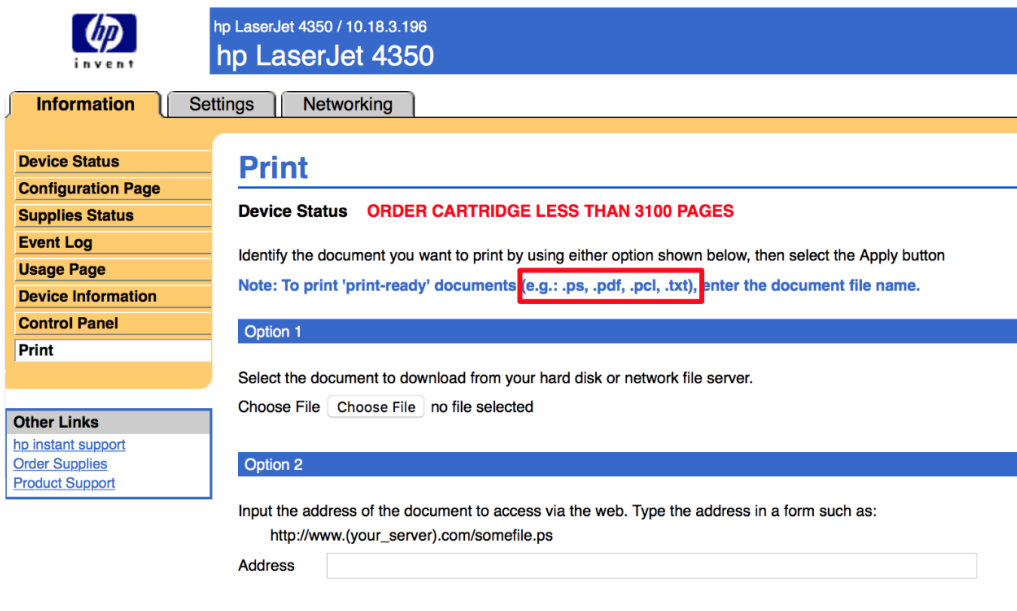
hp
invent

hp LaserJet 4350 / 10.18.3.196
hp LaserJet 4350

Information
Settings
Networking

Device Status
Configuration Page
Supplies Status
Event Log
Usage Page
Device Information
Control Panel
Print

Other Links
hp instant support
Order Supplies
Product Support

Print

Device Status ORDER CARTRIDGE LESS THAN 3100 PAGES

Identify the document you want to print by using either option shown below, then select the Apply button

Note: To print 'print-ready' documents (e.g.: .ps, .pdf, .pcl, .txt), enter the document file name.

Option 1

Select the document to download from your hard disk or network file server.

Choose File Choose File no file selected

Option 2

Input the address of the document to access via the web. Type the address in a form such as:

http://www.(your_server).com/somefile.ps

Address